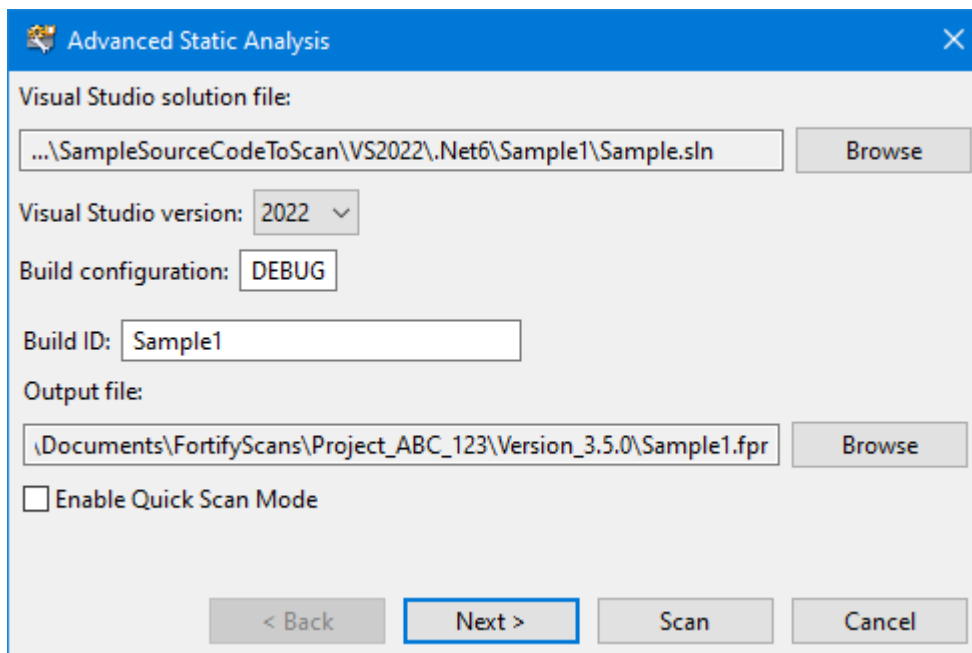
Advanced Static Analysis

Visual Studio solution file:

...\SampleSourceCodeToScan\VS2022\.Net6\Sample1\Sample.sln

Browse

Visual Studio version: 2022

Build configuration: DEBUG

Build ID: Sample1

Output file:

\Documents\FortifyScans\Project_ABC_123\Version_3.5.0\Sample1.fpr

Browse

Enable Quick Scan Mode

< Back

Next >

Scan

Cancel